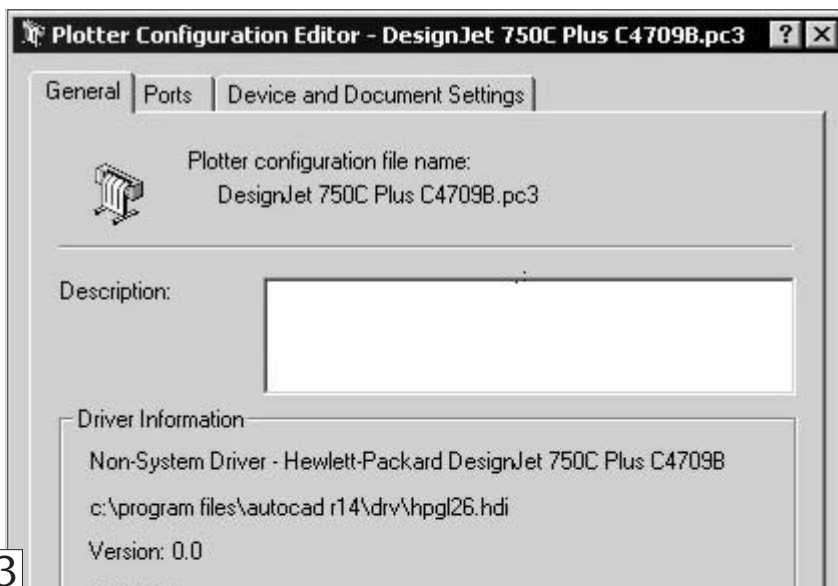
Plotter Configuration Editor - DesignJet 750C Plus C4709B.pc3 ? ×

General | Ports | Device and Document Settings

Plotter configuration file name:
DesignJet 750C Plus C4709B.pc3

Description:

Driver Information

Non-System Driver - Hewlett-Packard DesignJet 750C Plus C4709B

c:\program files\autocad r14\drv\hpgl26.hdi

Version: 0.0

3